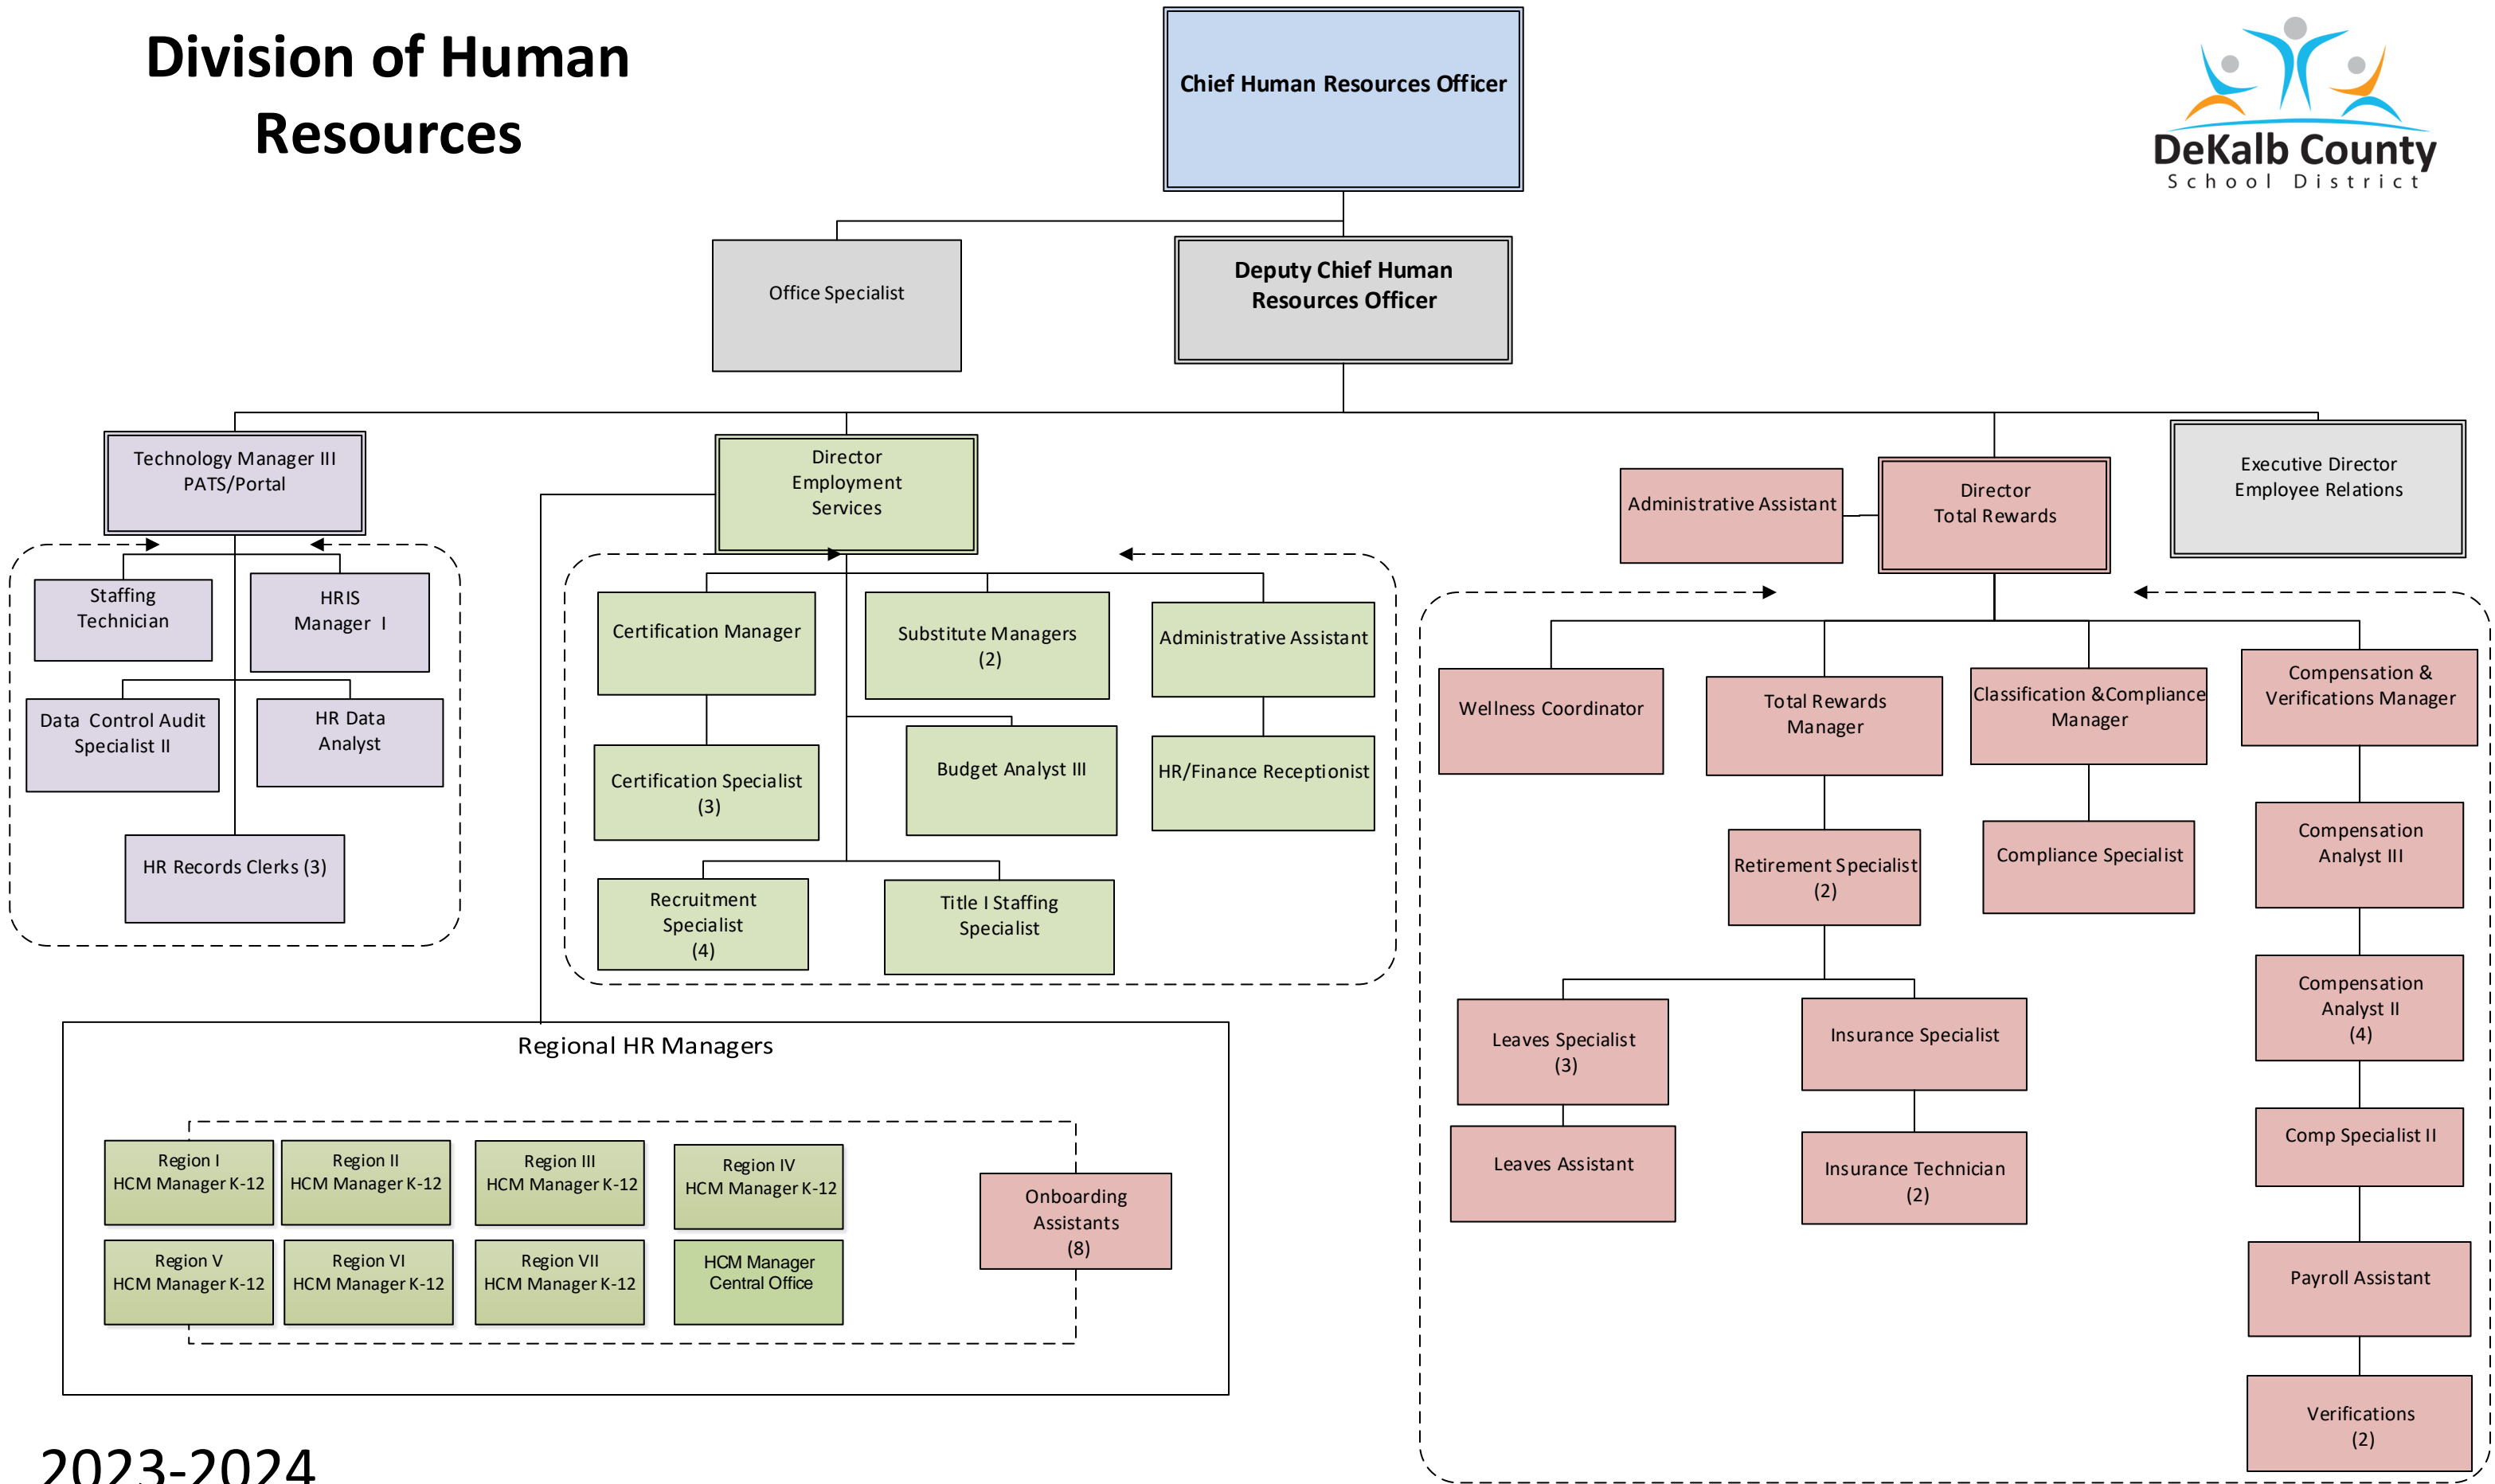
Division of Human Resources

Chief Human Resources Officer

DeKalb County
School District

Office Specialist

Deputy Chief Human Resources Officer

Technology Manager III
PATS/Portal

Staffing Technician

HRIS Manager I

Data Control Audit Specialist II

HR Data Analyst

HR Records Clerks (3)

Director
Employment
Services

Certification Manager

Substitute Managers (2)

Administrative Assistant

Certification Specialist (3)

Budget Analyst III

HR/Finance Receptionist

Recruitment Specialist (4)

Title I Staffing Specialist

Administrative Assistant

Director
Total Rewards

Executive Director
Employee Relations

Wellness Coordinator

Total Rewards Manager

Classification &Compliance Manager

Compensation & Verifications Manager

Retirement Specialist (2)

Compliance Specialist

Compensation Analyst III

Compensation Analyst II (4)

Leaves Specialist (3)

Insurance Specialist

Leaves Assistant

Insurance Technician (2)

Comp Specialist II

Payroll Assistant

Verifications (2)

Regional HR Managers

Region I
HCM Manager K-12

Region II
HCM Manager K-12

Region III
HCM Manager K-12

Region IV
HCM Manager K-12

Onboarding Assistants (8)

Region V
HCM Manager K-12

Region VI
HCM Manager K-12

Region VII
HCM Manager K-12

HCM Manager
Central Office

2023-2024